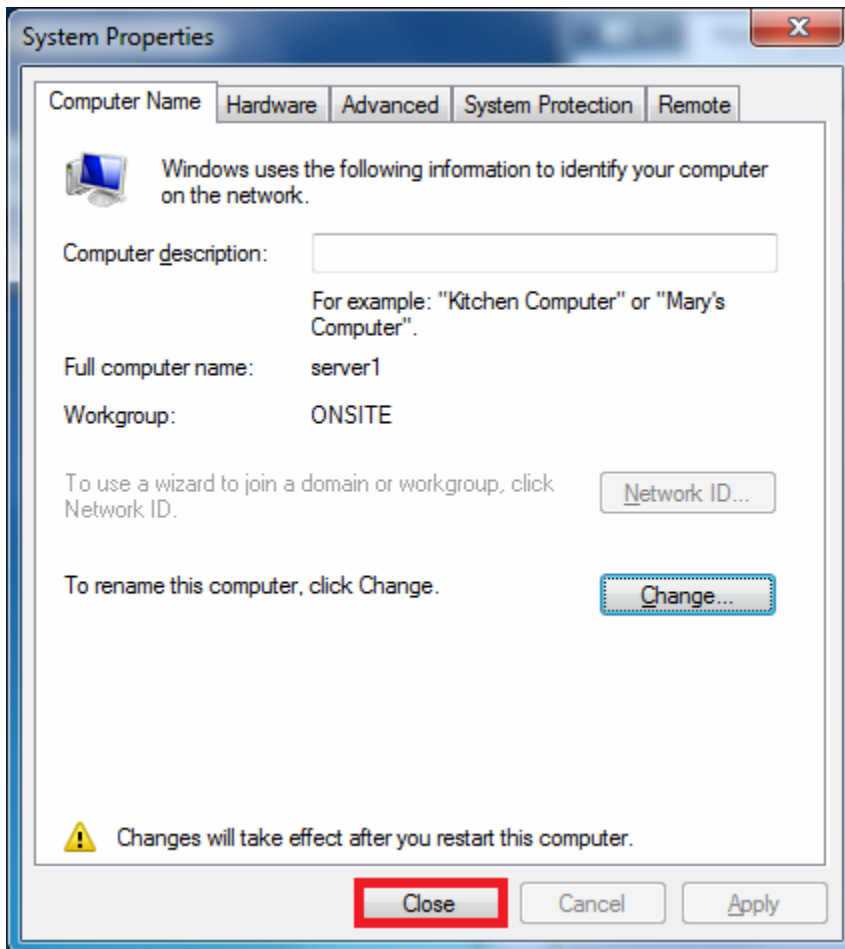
System Properties

Computer Name | Hardware | Advanced | System Protection | Remote

Windows uses the following information to identify your computer on the network.

Computer description:

For example: "Kitchen Computer" or "Mary's Computer".

Full computer name: server1

Workgroup: ONSITE

To use a wizard to join a domain or workgroup, click Network ID.

Network ID...

To rename this computer, click Change.

Change...

Changes will take effect after you restart this computer.

Close

Cancel

Apply